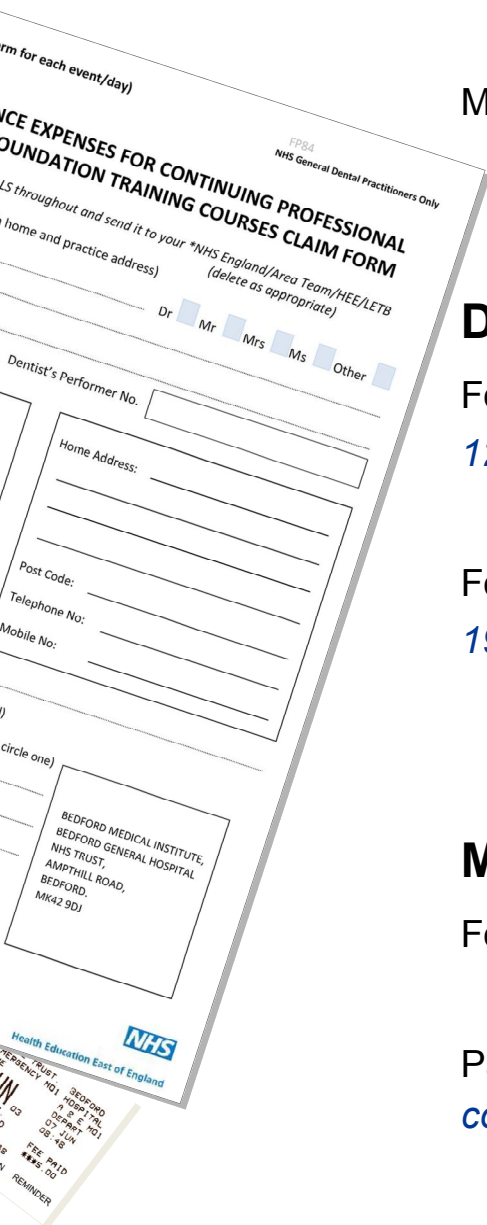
rm for each event/day)

FP84
NHS General Dental Practitioners Only

NCE EXPENSES FOR CONTINUING PROFESSIONAL
OUNDATION TRAINING COURSES CLAIM FORM

LS throughout and send it to your *NHS England/Area Team/HEE/LETB (delete as appropriate)

home and practice address)

Dr Mr Mrs Ms Other

Dentist's Performer No.

Home Address:

Post Code:

Telephone No:

Mobile No:

)

circle one)

BEDFORD MEDICAL INSTITUTE,
BEDFORD GENERAL HOSPITAL
NHS TRUST,
AMPTHILL ROAD,
BEDFORD.
MK42 9DJ

Health Education East of England

NHS

TRUST
BEDFORD HOSPITAL
A & E MO1
DEPART
07 JUN
08:48
FEE PAID
**5.00
REMINDER

IN

M

D

F

1

F

1

M

F

P

c